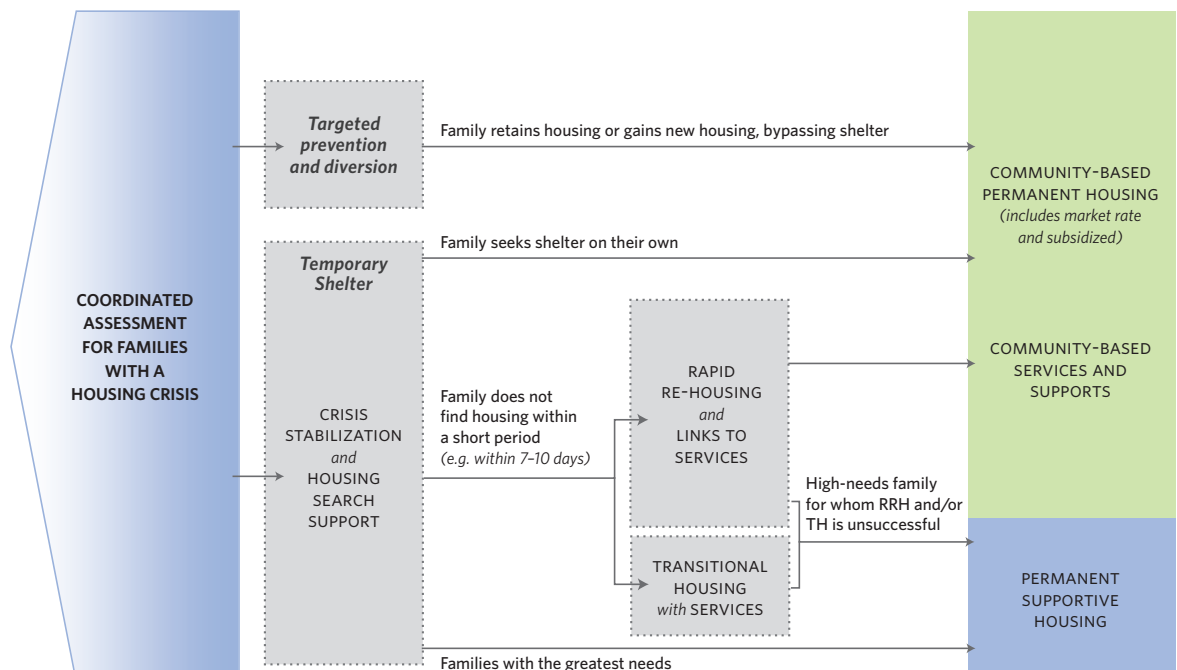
COORDINATED ASSESSMENT FOR FAMILIES WITH A HOUSING CRISIS

Targeted prevention and diversion

Family retains housing or gains new housing, bypassing shelter

Temporary Shelter

CRISIS STABILIZATION and HOUSING SEARCH SUPPORT

Family seeks shelter on their own

Family does not find housing within a short period (e.g. within 7–10 days)

RAPID RE-HOUSING and LINKS TO SERVICES

TRANSITIONAL HOUSING with SERVICES

High-needs family for whom RRH and/or TH is unsuccessful

Families with the greatest needs

COMMUNITY-BASED PERMANENT HOUSING (includes market rate and subsidized)

COMMUNITY-BASED SERVICES AND SUPPORTS

PERMANENT SUPPORTIVE HOUSING